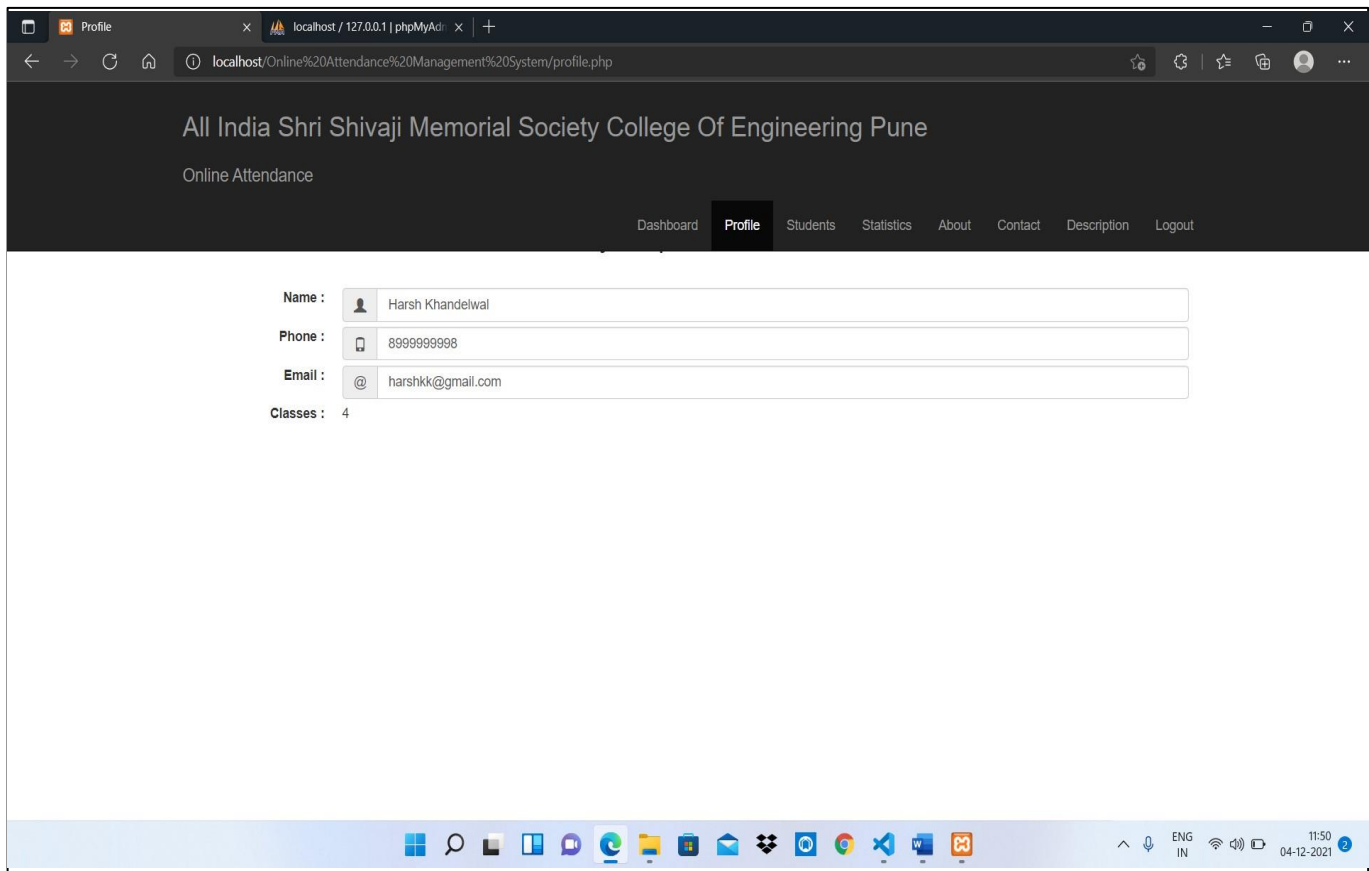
Profile

localhost / 127.0.0.1 | phpMyAdı

localhost/Online%20Attendance%20Management%20System/profile.php

All India Shri Shivaji Memorial Society College Of Engineering Pune

Online Attendance

Dashboard Profile Students Statistics About Contact Description Logout

Name : Harsh Khandelwal

Phone : 8999999998

Email : harshkk@gmail.com

Classes : 4

ENG IN

11:50
04-12-2021

2